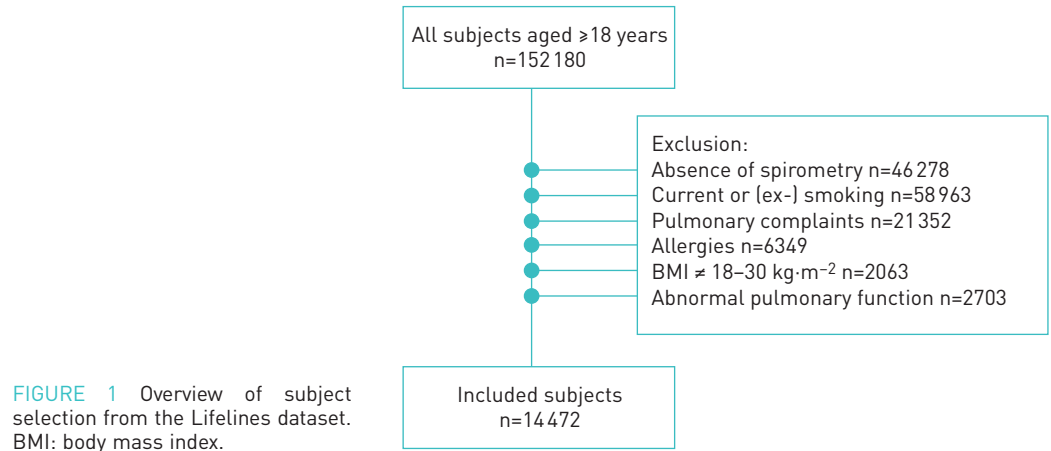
All subjects aged ≥18 years
n=152 180

Exclusion:
Absence of spirometry n=46 278
Current or (ex-) smoking n=58 963
Pulmonary complaints n=21 352
Allergies n=6349
BMI ≠ 18–30 kg·m$^{-2}$ n=2063
Abnormal pulmonary function n=2703

Included subjects
n=14 472

FIGURE 1 Overview of subject selection from the Lifelines dataset. BMI: body mass index.